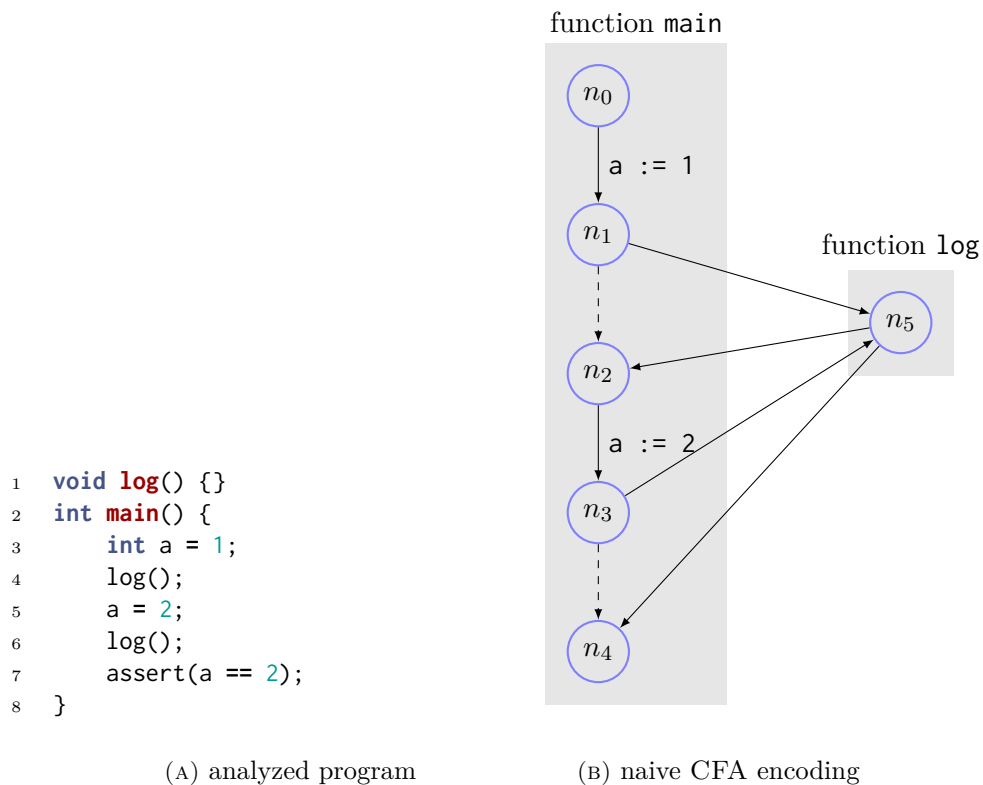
1 void log() {}
2 int main() {
3     int a = 1;
4     log();
5     a = 2;
6     log();
7     assert(a == 2);
8 }

function main

$n_0$

a := 1

$n_1$

$n_2$

a := 2

$n_3$

$n_4$

function log

$n_5$

(A) analyzed program

(B) naive CFA encoding